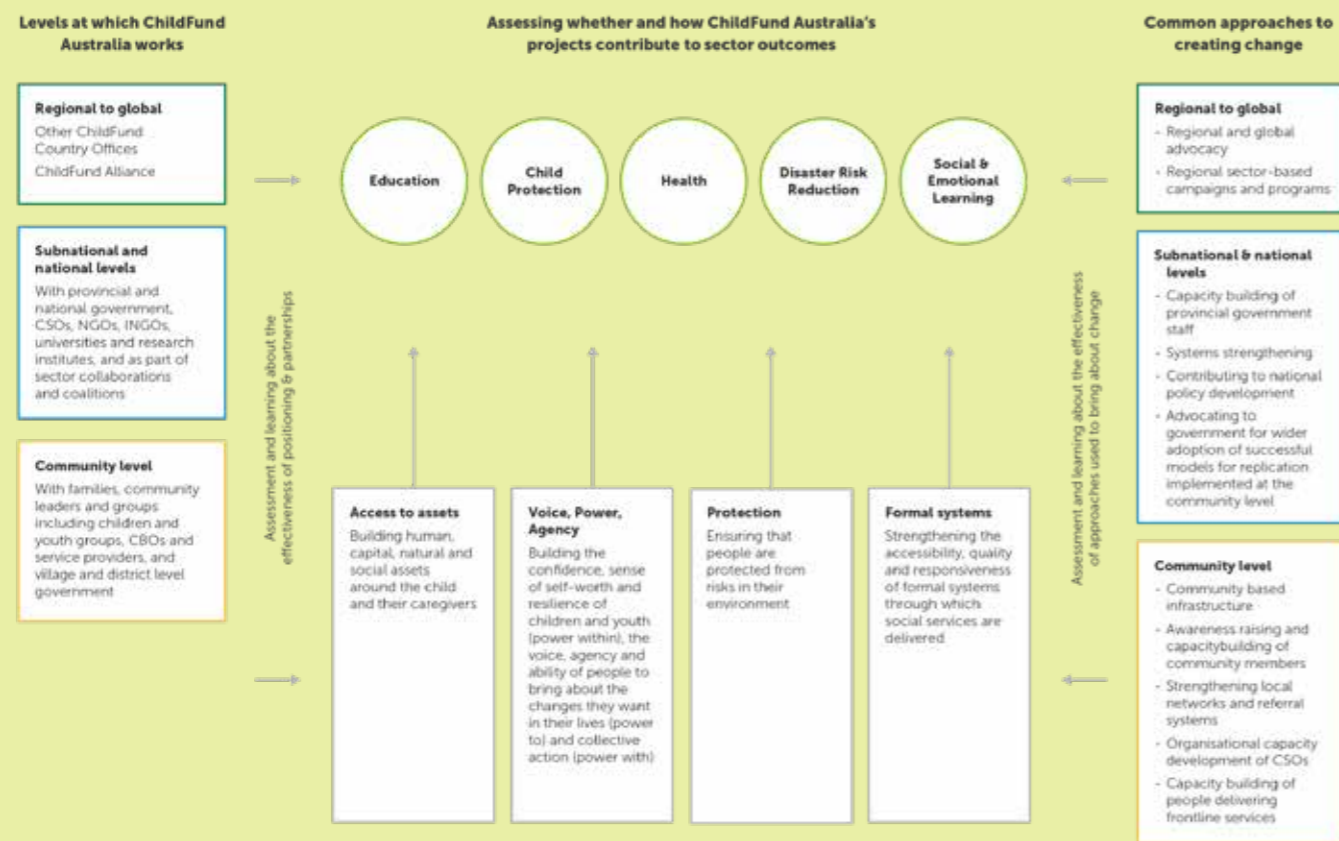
Levels at which ChildFund Australia works

Assessing whether and how ChildFund Australia's projects contribute to sector outcomes

Common approaches to creating change

Regional to global
Other ChildFund Country Offices
ChildFund Alliance

Subnational and national levels
With provincial and national government, CSOs, NGOs, INGOs, universities and research institutes, and as part of sector collaborations and coalitions

Community level
With families, community leaders and groups including children and youth groups, CBOs and service providers, and village and district level government

Assessment and learning about the effectiveness of positioning & partnerships

Education

Child Protection

Health

Disaster Risk Reduction

Social & Emotional Learning

Access to assets
Building human, capital, natural and social assets around the child and their caregivers

Voice, Power, Agency
Building the confidence, sense of self-worth and resilience of children and youth (power within), the voice, agency and ability of people to bring about the changes they want in their lives (power to) and collective action (power with)

Protection
Ensuring that people are protected from risks in their environment

Formal systems
Strengthening the accessibility, quality and responsiveness of formal systems through which social services are delivered

Assessment and learning about the effectiveness of approaches used to bring about change

Regional to global
- Regional and global advocacy
- Regional sector-based campaigns and programs

Subnational & national levels
- Capacity building of provincial government staff
- Systems strengthening
- Contributing to national policy development
- Advocating to government for wider adoption of successful models for replication implemented at the community level

Community level
- Community based infrastructure
- Awareness raising and capacitybuilding of community members
- Strengthening local networks and referral systems
- Organisational capacity development of CSOs
- Capacity building of people delivering frontline services